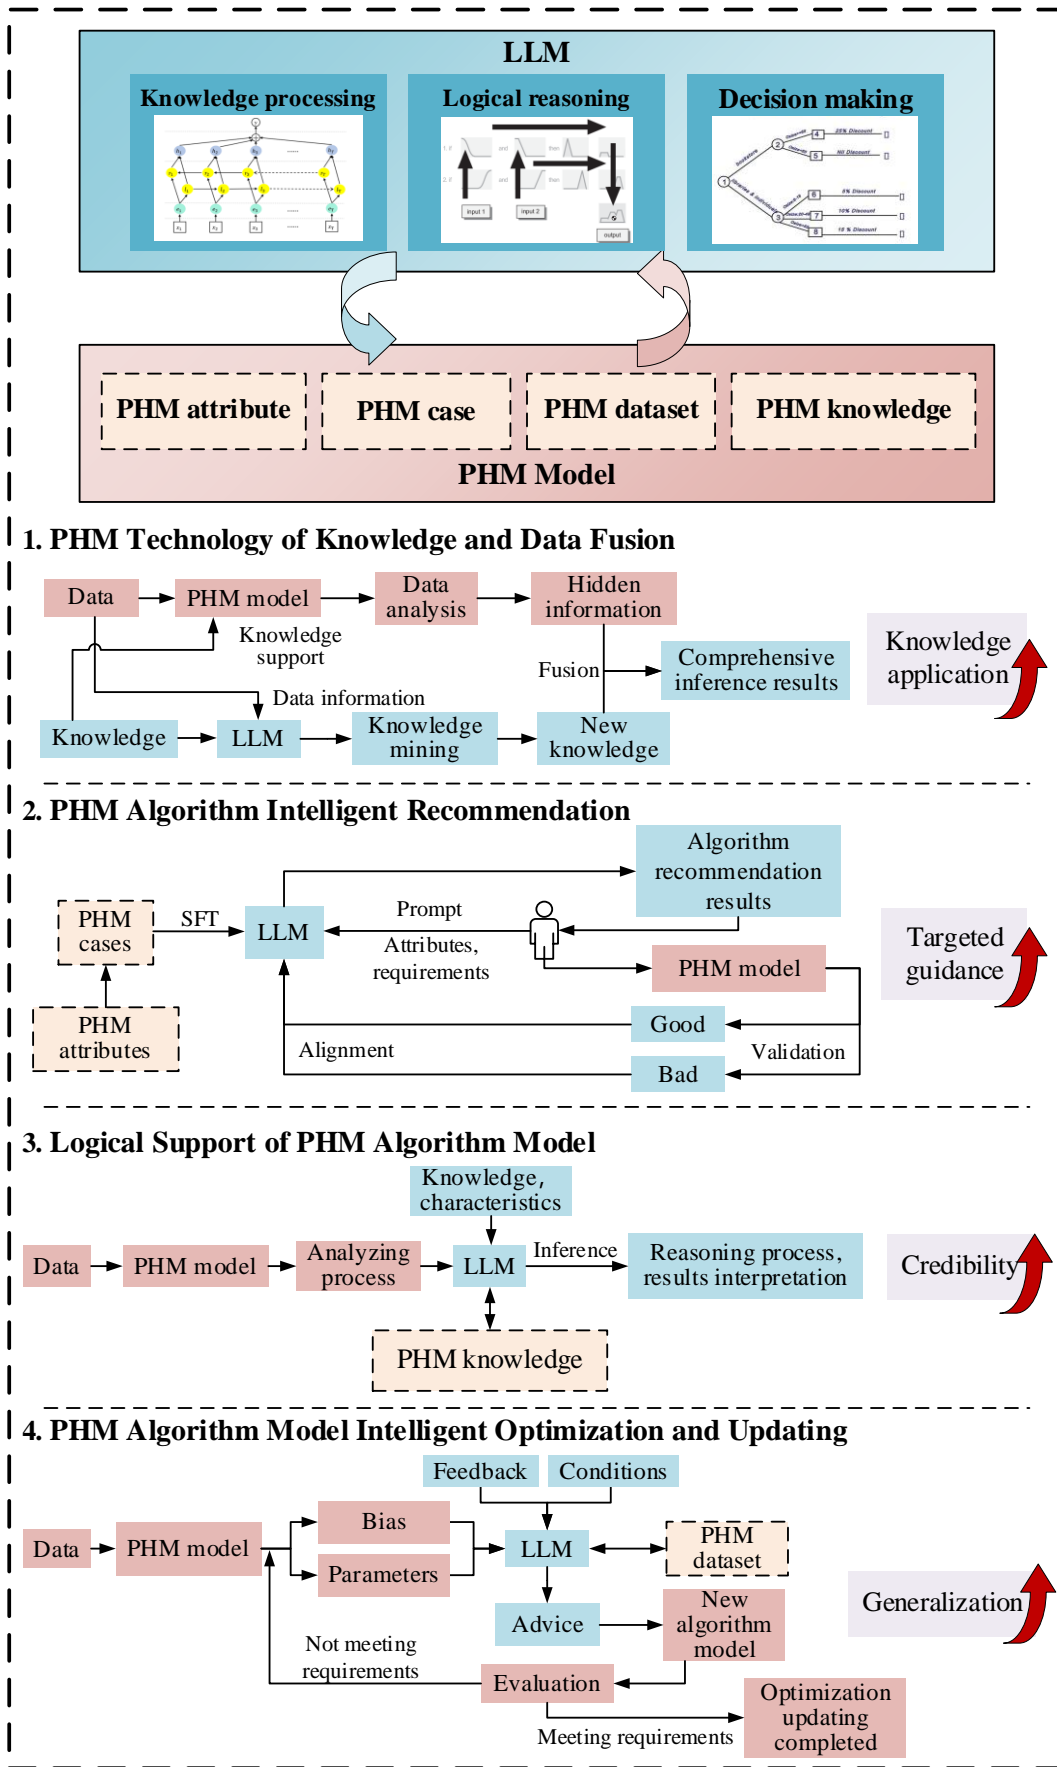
LLM

Knowledge processing

Logical reasoning

Decision making

PHM attribute

PHM case

PHM dataset

PHM knowledge

PHM Model

1. PHM Technology of Knowledge and Data Fusion

Data

PHM model

Data analysis

Hidden information

Knowledge support

Fusion

Comprehensive inference results

Knowledge application

Data information

Knowledge

LLM

Knowledge mining

New knowledge

2. PHM Algorithm Intelligent Recommendation

Algorithm recommendation results

PHM cases

SFT

LLM

Prompt

Attributes, requirements

PHM model

Targeted guidance

PHM attributes

Good

Alignment

Validation

Bad

3. Logical Support of PHM Algorithm Model

Knowledge, characteristics

Data

PHM model

Analyzing process

LLM

Inference

Reasoning process, results interpretation

Credibility

PHM knowledge

4. PHM Algorithm Model Intelligent Optimization and Updating

Feedback

Conditions

Bias

Data

PHM model

LLM

PHM dataset

Parameters

Advice

New algorithm model

Generalization

Not meeting requirements

Evaluation

Optimization updating completed

Meeting requirements